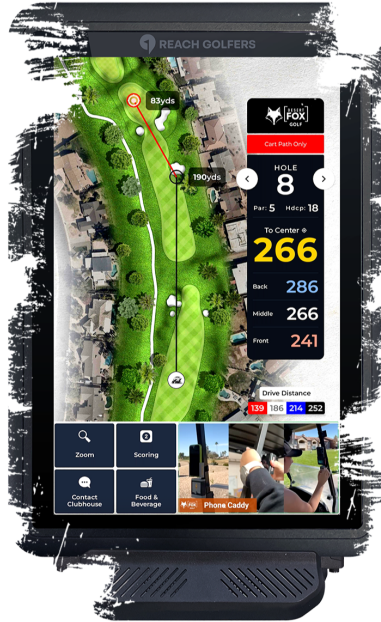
REACH GOLFERS

83yds

190yds

DESERT FOX GOLF

Cart Path Only

HOLE
8
Par: 5 Hdcp: 18

To Center
266

Back 286
Middle 266
Front 241

Drive Distance
139 186 214 252

Zoom
Scoring
Contact Clubhouse
Food & Beverage
Phone Caddy